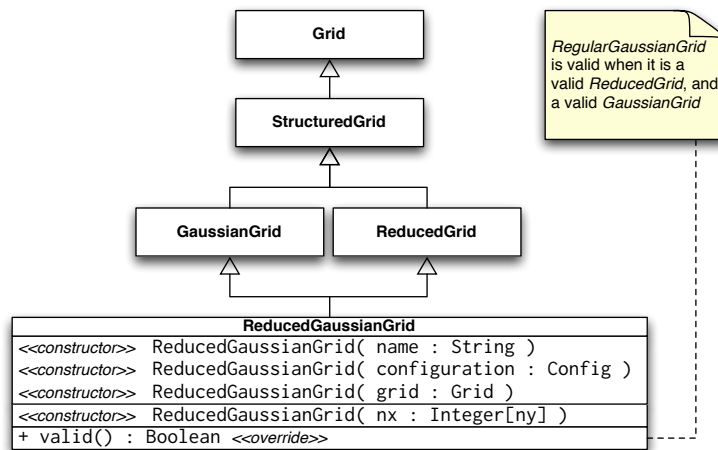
Grid

StructuredGrid

GaussianGrid

ReducedGrid

RegularGaussianGrid is valid when it is a valid ReducedGrid, and a valid GaussianGrid

ReducedGaussianGrid

<<constructor>> ReducedGaussianGrid( name : String )
<<constructor>> ReducedGaussianGrid( configuration : Config )
<<constructor>> ReducedGaussianGrid( grid : Grid )
<<constructor>> ReducedGaussianGrid( nx : Integer[ny] )
+ valid() : Boolean <<override>>